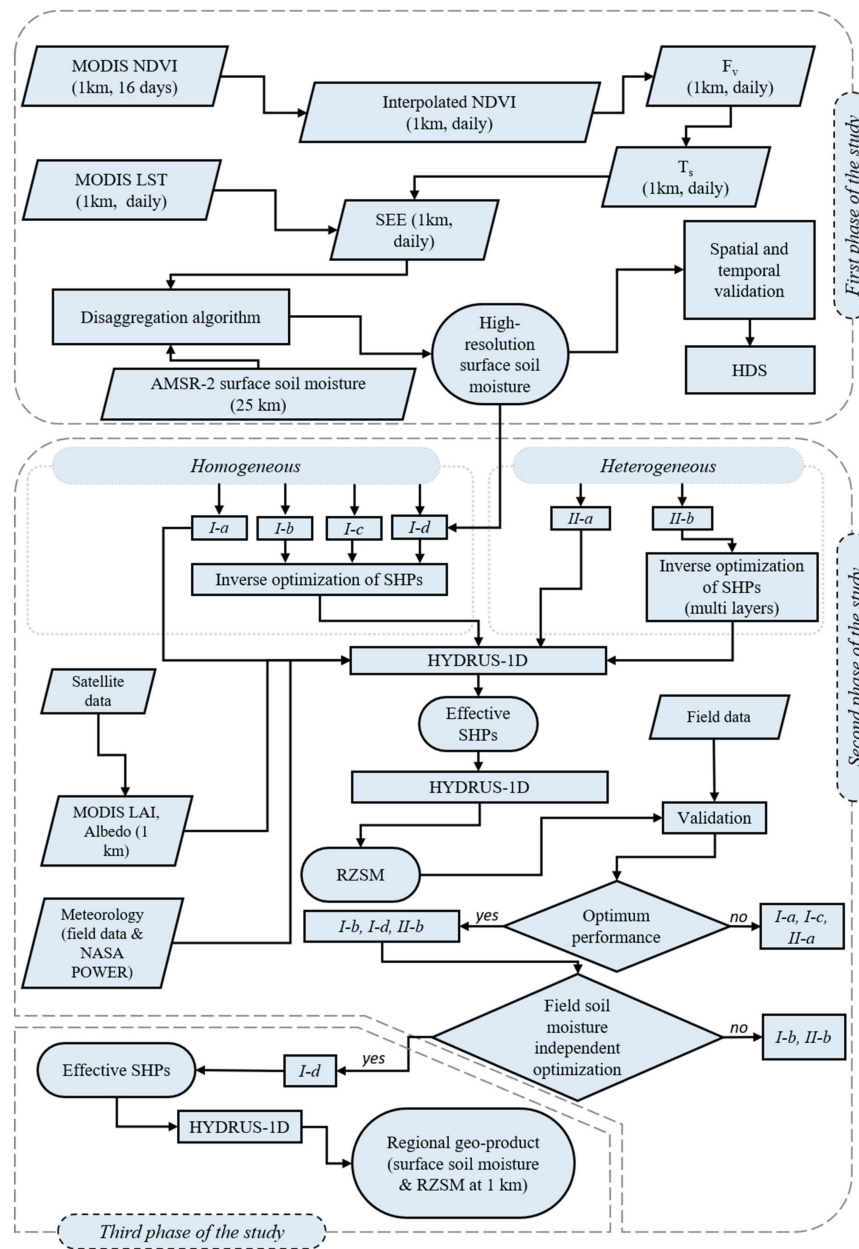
MODIS NDVI (1km, 16 days)

Interpolated NDVI (1km, daily)

$F_v$ (1km, daily)

$T_s$ (1km, daily)

MODIS LST (1km, daily)

SEE (1km, daily)

Spatial and temporal validation

Disaggregation algorithm

High-resolution surface soil moisture

HDS

AMSR-2 surface soil moisture (25 km)

First phase of the study

Homogeneous

Heterogeneous

I-a

I-b

I-c

I-d

II-a

II-b

Inverse optimization of SHPs

Inverse optimization of SHPs (multi layers)

Second phase of the study

HYDRUS-1D

Satellite data

Effective SHPs

Field data

HYDRUS-1D

MODIS LAI, Albedo (1 km)

Validation

RZSM

Meteorology (field data & NASA POWER)

I-b, I-d, II-b

yes

Optimum performance

no

I-a, I-c, II-a

Field soil moisture independent optimization

no

I-b, II-b

Effective SHPs

yes

I-d

HYDRUS-1D

Regional geo-product (surface soil moisture & RZSM at 1 km)

Third phase of the study